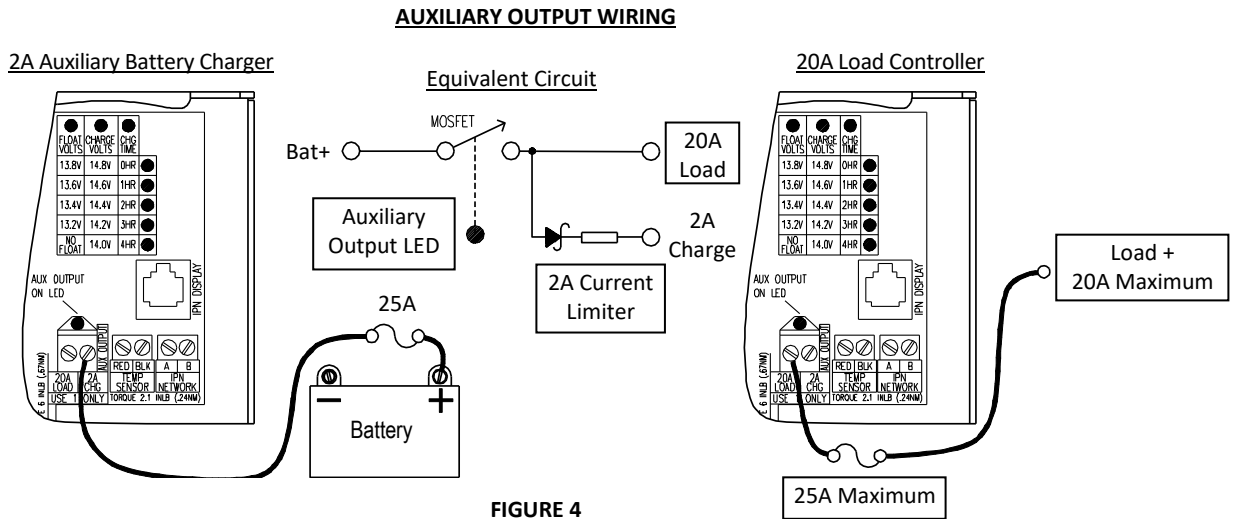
AUXILIARY OUTPUT WIRING

2A Auxiliary Battery Charger

| FLOAT VOLTS | CHARGE VOLTS | CHG TIME |
|---|---|---|
| 13.8V | 14.8V | 0HR |
| 13.6V | 14.6V | 1HR |
| 13.4V | 14.4V | 2HR |
| 13.2V | 14.2V | 3HR |
| NO FLOAT | 14.0V | 4HR |

AUX OUTPUT ON LED
IPN DISPLAY
AUX OUTPUT
RED BLK A B
20A LOAD 2A CHG TEMP SENSOR IPN NETWORK
USE 1 ONLY TORQUE 2.1 INLB (.24NM)
E 6 INLB (.67NM)

Equivalent Circuit

Bat+
MOSFET
20A Load
Auxiliary Output LED
2A Charge
2A Current Limiter

25A
Battery
−
+

20A Load Controller

| FLOAT VOLTS | CHARGE VOLTS | CHG TIME |
|---|---|---|
| 13.8V | 14.8V | 0HR |
| 13.6V | 14.6V | 1HR |
| 13.4V | 14.4V | 2HR |
| 13.2V | 14.2V | 3HR |
| NO FLOAT | 14.0V | 4HR |

AUX OUTPUT ON LED
IPN DISPLAY
AUX OUTPUT
RED BLK A B
20A LOAD 2A CHG TEMP SENSOR IPN NETWORK
USE 1 ONLY TORQUE 2.1 INLB (.24NM)
E 6 INLB (.67NM)

Load +
20A Maximum

25A Maximum

FIGURE 4